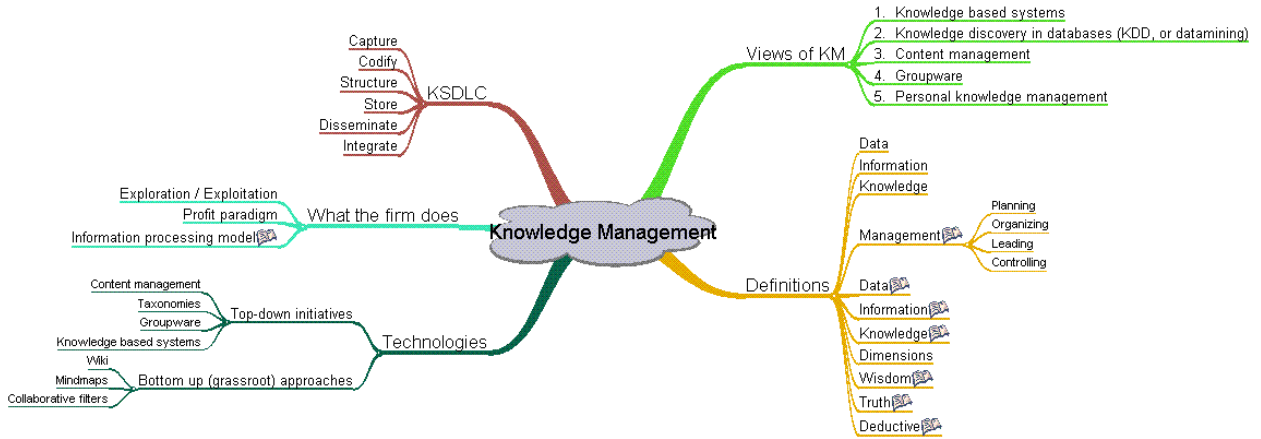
Knowledge Management

KSDLC
Capture
Codify
Structure
Store
Disseminate
Integrate

Views of KM
1. Knowledge based systems
2. Knowledge discovery in databases (KDD, or datamining)
3. Content management
4. Groupware
5. Personal knowledge management

What the firm does
Exploration / Exploitation
Profit paradigm
Information processing model

Definitions
Data
Information
Knowledge
Management
Planning
Organizing
Leading
Controlling
Data
Information
Knowledge
Dimensions
Wisdom
Truth
Deductive

Technologies
Top-down initiatives
Content management
Taxonomies
Groupware
Knowledge based systems
Bottom up (grassroot) approaches
Wiki
Mindmaps
Collaborative filters